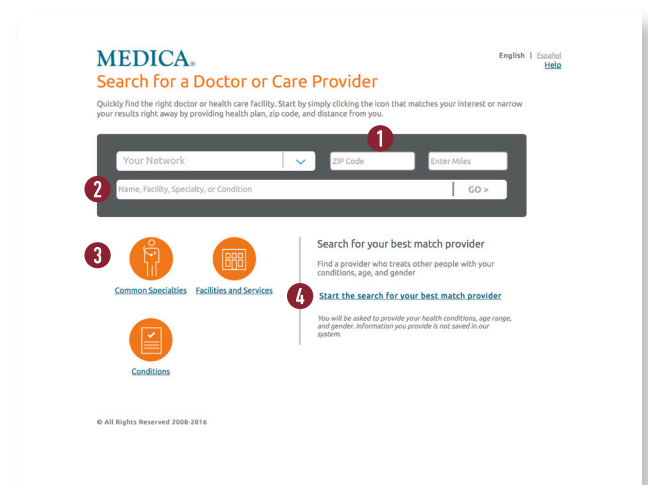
MEDICA®

English | Español
Help

Search for a Doctor or Care Provider

Quickly find the right doctor or health care facility. Start by simply clicking the icon that matches your interest or narrow your results right away by providing health plan, zip code, and distance from you.

1

Your Network

ZIP Code

Enter Miles

2

Name, Facility, Specialty, or Condition

GO >

3

Common Specialties

Facilities and Services

Conditions

Search for your best match provider

Find a provider who treats other people with your conditions, age, and gender

4

Start the search for your best match provider

You will be asked to provide your health conditions, age range, and gender. Information you provide is not saved in our system.

© All Rights Reserved 2008-2016